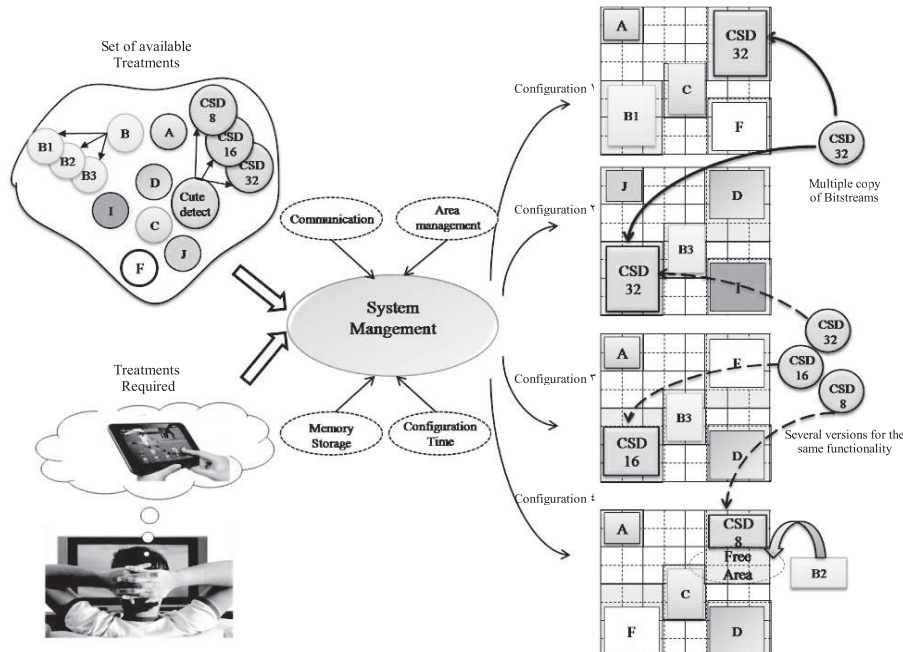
Set of available Treatments

B1
B2
B3
B
A
CSD 8
CSD 16
CSD 32
D
Cute detect
I
C
J
F

Treatments Required

Communication
Area management
System Mangement
Memory Storage
Configuration Time

Configuration ١
Configuration ٢
Configuration ٣
Configuration ٤

A
CSD 32
C
B1
F
CSD 32
Multiple copy of Bitstreams

J
D
B3
CSD 32
I

A
F
CSD 32
CSD 16
CSD 8
B3
CSD 16
D
Several versions for the same functionality

A
CSD 8
Free Area
B2
C
F
D